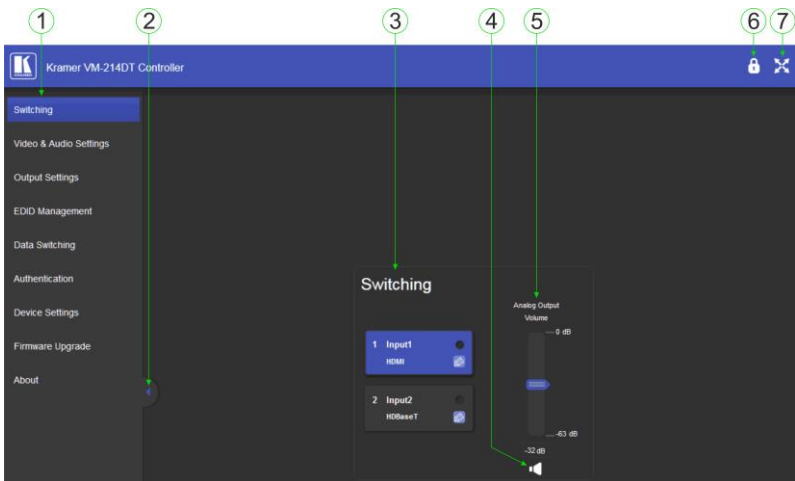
1 2 3 4 5 6 7

Kramer VM-214DT Controller

Switching
Video & Audio Settings
Output Settings
EDID Management
Data Switching
Authentication
Device Settings
Firmware Upgrade
About

Switching

Analog Output Volume
0 dB
-63 dB
-32 dB

1 Input1
HDMI

2 Input2
HDBaseT